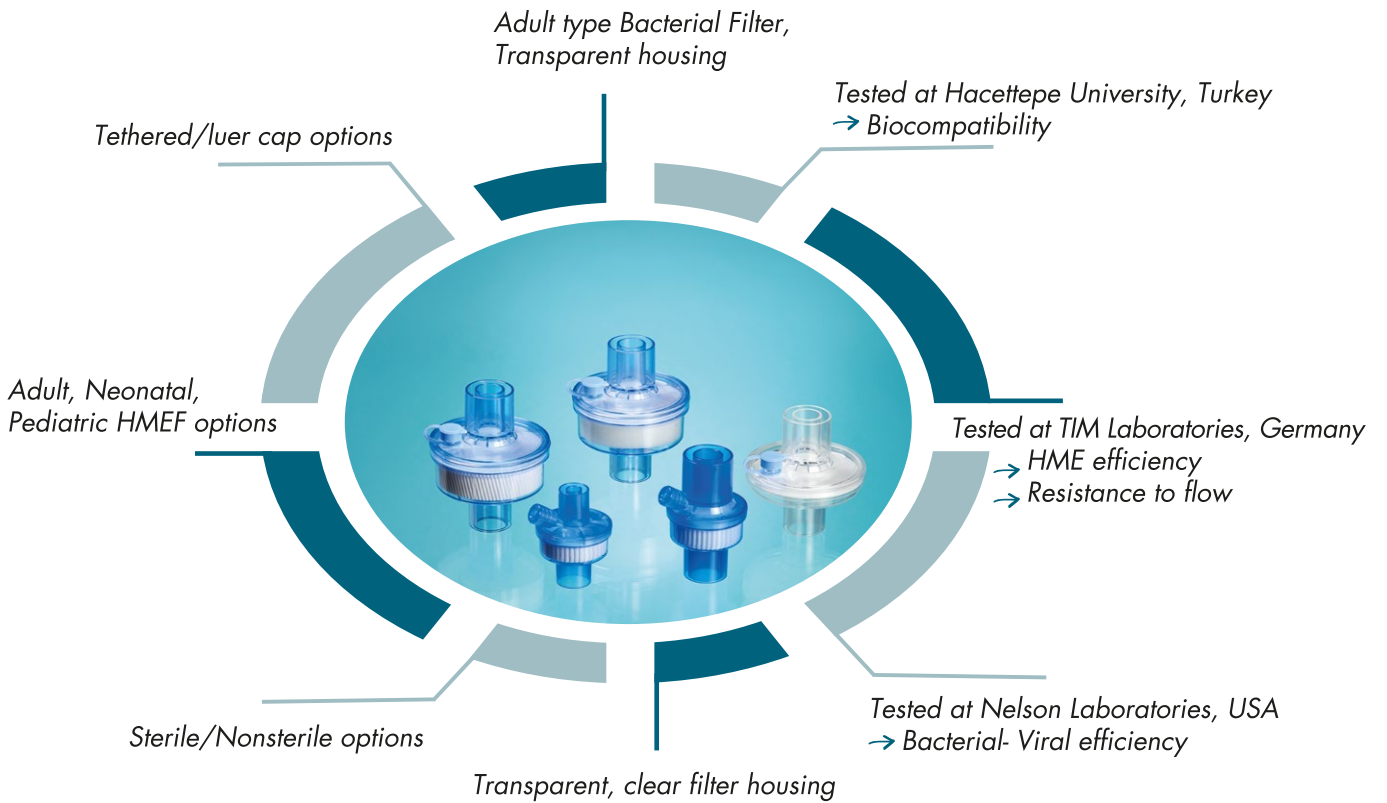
Adult type Bacterial Filter, Transparent housing

Tested at Hacettepe University, Turkey
→ Biocompatibility

Tethered/luer cap options

Adult, Neonatal, Pediatric HMEF options

Tested at TIM Laboratories, Germany
→ HME efficiency
→ Resistance to flow

Tested at Nelson Laboratories, USA
→ Bacterial- Viral efficiency

Sterile/Nonsterile options

Transparent, clear filter housing